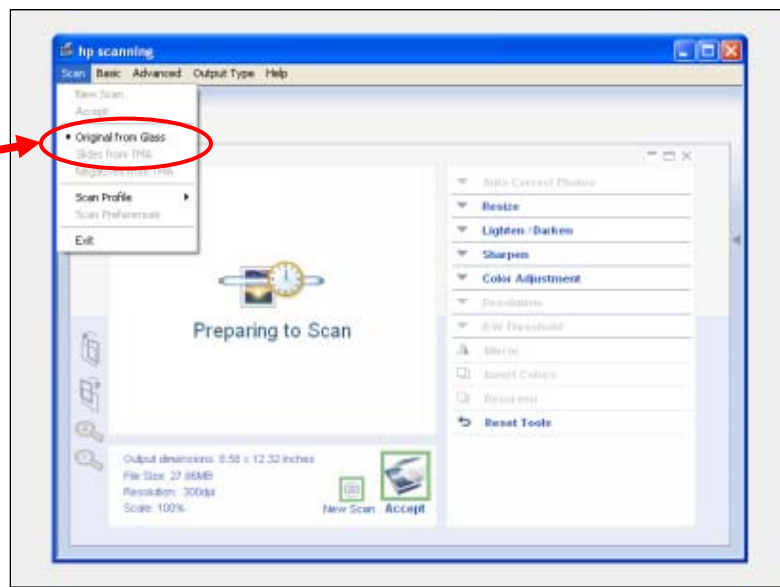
hp scanning

Scan Basic Advanced Output Type Help

New Scan
Accept
• Original from Glass
Slides from TMA
Negatives from TMA
Scan Profile
Scan Preferences
Exit

Preparing to Scan

Auto Correct Photos
Resize
Lighten / Darken
Sharpen
Color Adjustment
Resolution
B/W Threshold
Mirror
Invert Colors
Descreen
Reset Tools

Output dimensions: 8.50 x 12.32 inches
File Size: 27.88MB
Resolution: 300dpi
Scale: 100%

New Scan
Accept